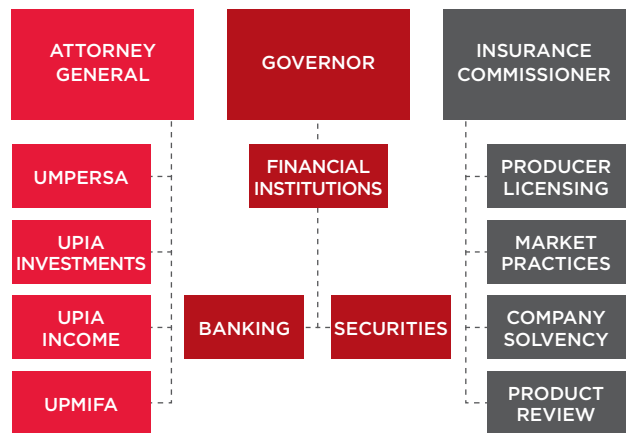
ATTORNEY GENERAL

GOVERNOR

INSURANCE COMMISSIONER

UMPERSA

UPIA INVESTMENTS

UPIA INCOME

UPMIFA

FINANCIAL INSTITUTIONS

BANKING

SECURITIES

PRODUCER LICENSING

MARKET PRACTICES

COMPANY SOLVENCY

PRODUCT REVIEW